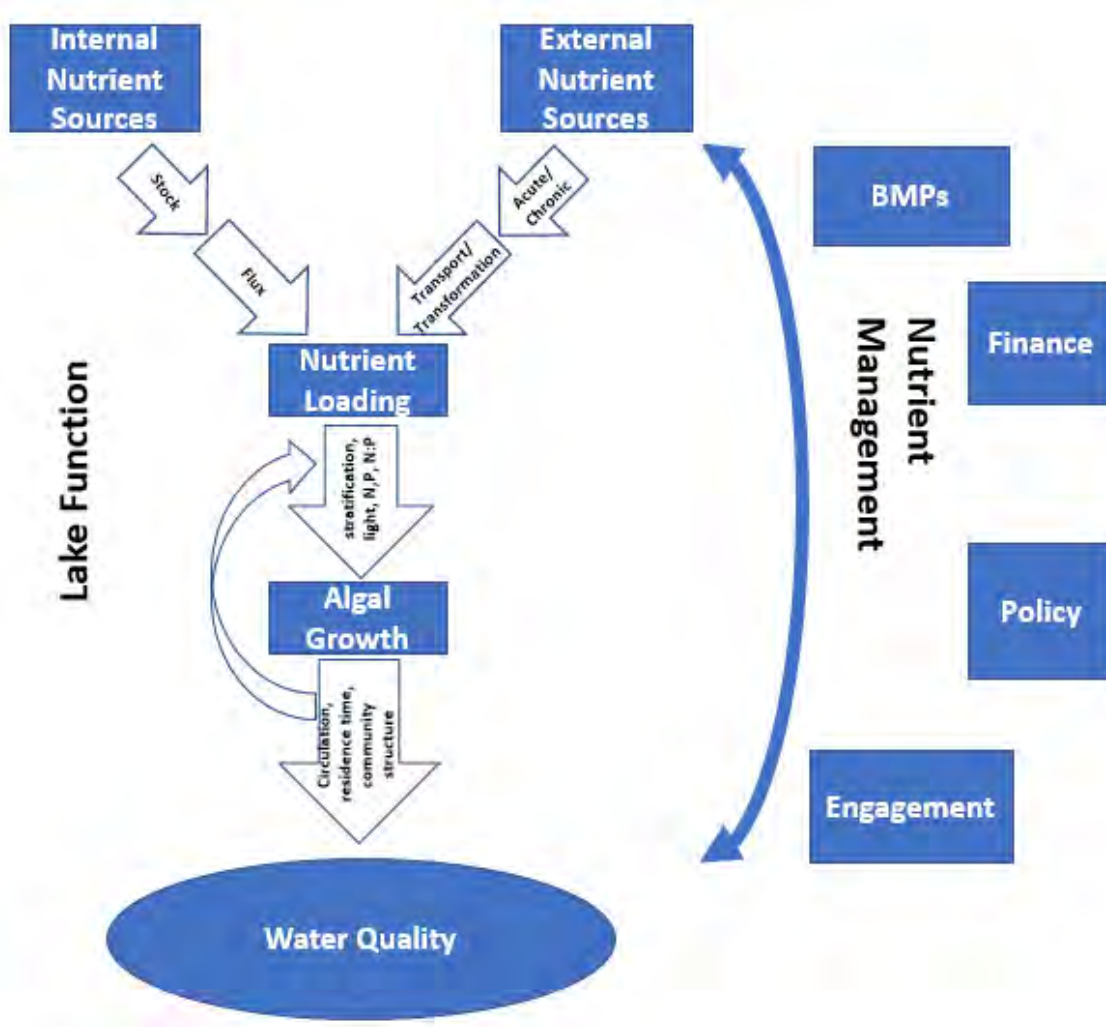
Internal Nutrient Sources

External Nutrient Sources

Stock

Flux

Acute/ Chronic

Transport/ Transformation

BMPs

Nutrient Loading

Finance

Nutrient Management

Lake Function

stratification, light, N, P, N:P

Algal Growth

Policy

Circulation, residence time, community structure

Engagement

Water Quality